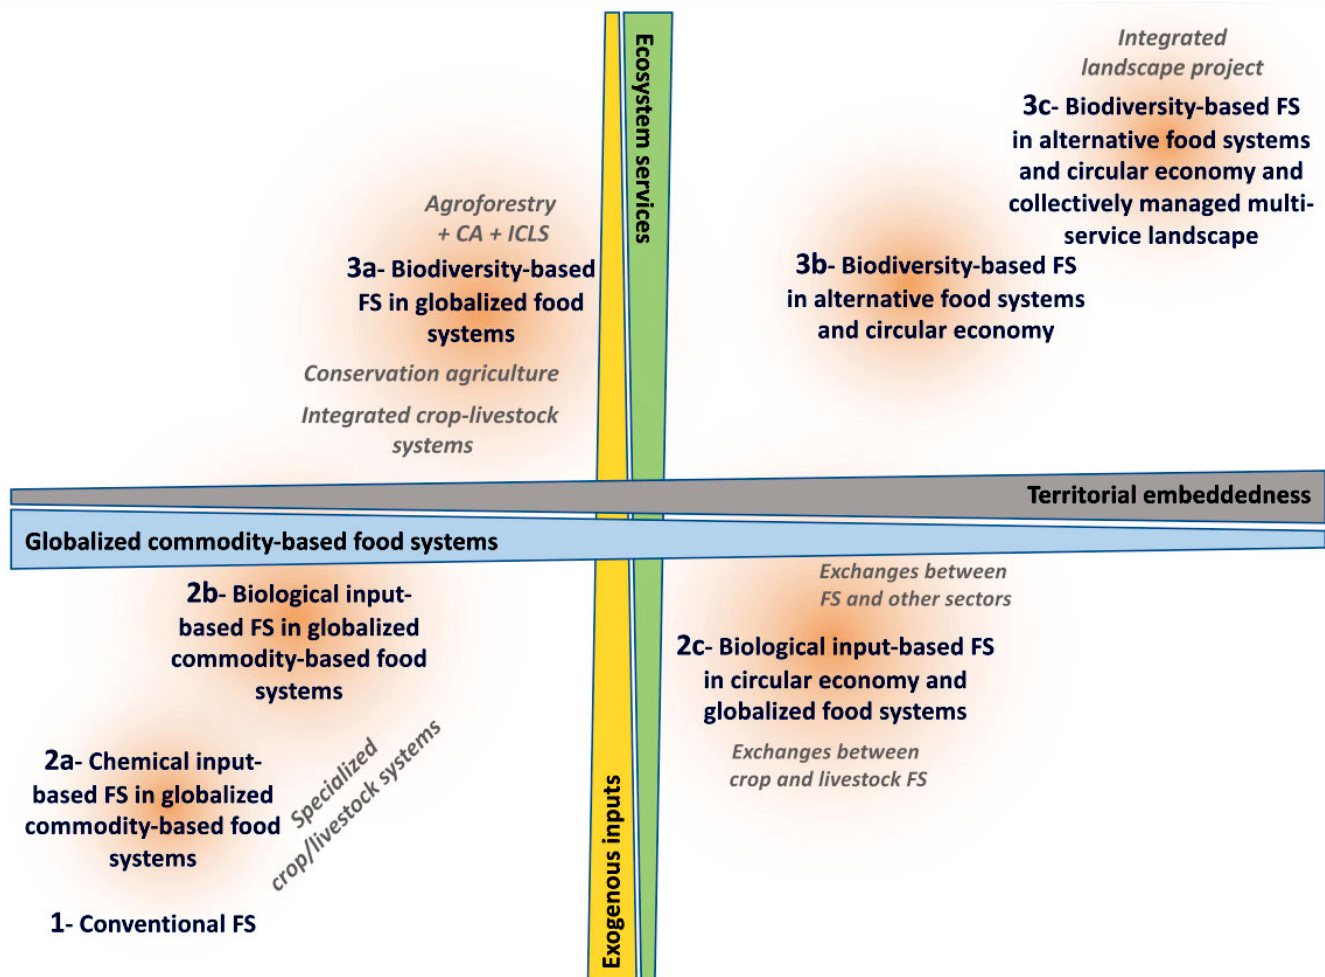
Integrated landscape project

3c- Biodiversity-based FS in alternative food systems and circular economy and collectively managed multi-service landscape

Agroforestry + CA + ICLS

3a- Biodiversity-based FS in globalized food systems

Ecosystem services

3b- Biodiversity-based FS in alternative food systems and circular economy

Conservation agriculture

Integrated crop-livestock systems

Territorial embeddedness

Globalized commodity-based food systems

2b- Biological input-based FS in globalized commodity-based food systems

Exchanges between FS and other sectors

2c- Biological input-based FS in circular economy and globalized food systems

Exchanges between crop and livestock FS

2a- Chemical input-based FS in globalized commodity-based food systems

Specialized crop/livestock systems

Exogenous inputs

1- Conventional FS